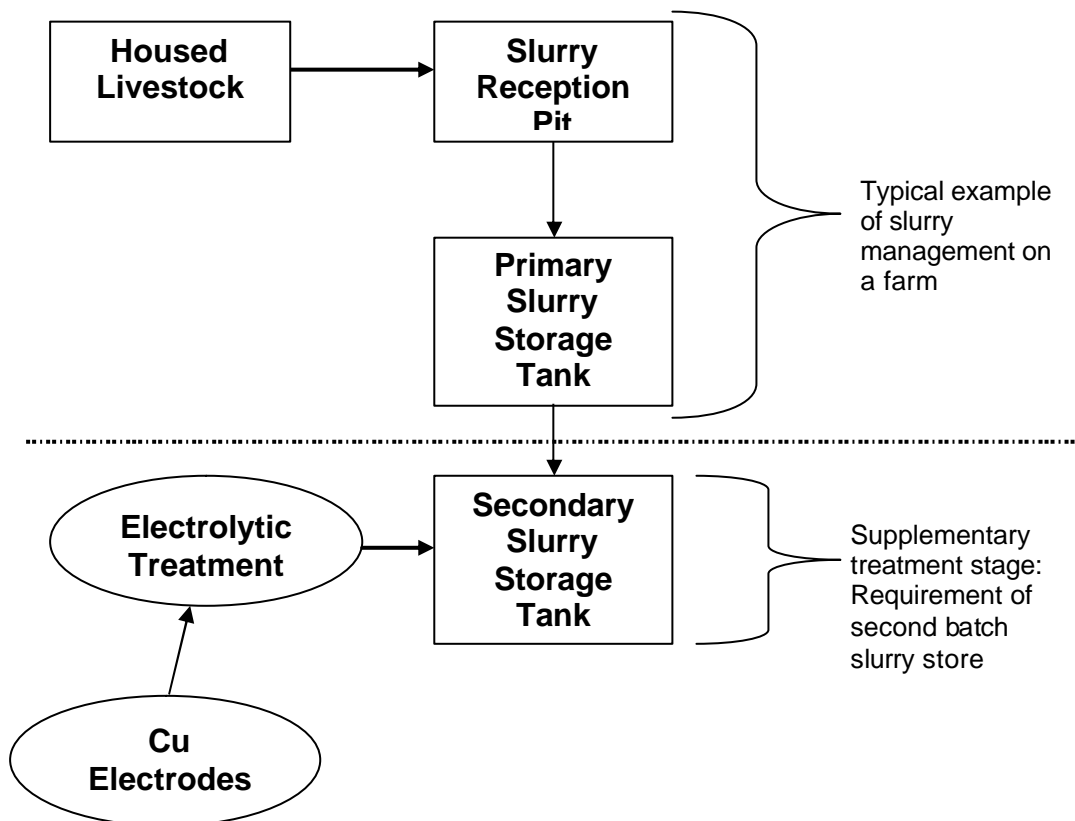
Housed Livestock

Slurry Reception Pit

Primary Slurry Storage Tank

Typical example of slurry management on a farm

Electrolytic Treatment

Secondary Slurry Storage Tank

Supplementary treatment stage: Requirement of second batch slurry store

Cu Electrodes